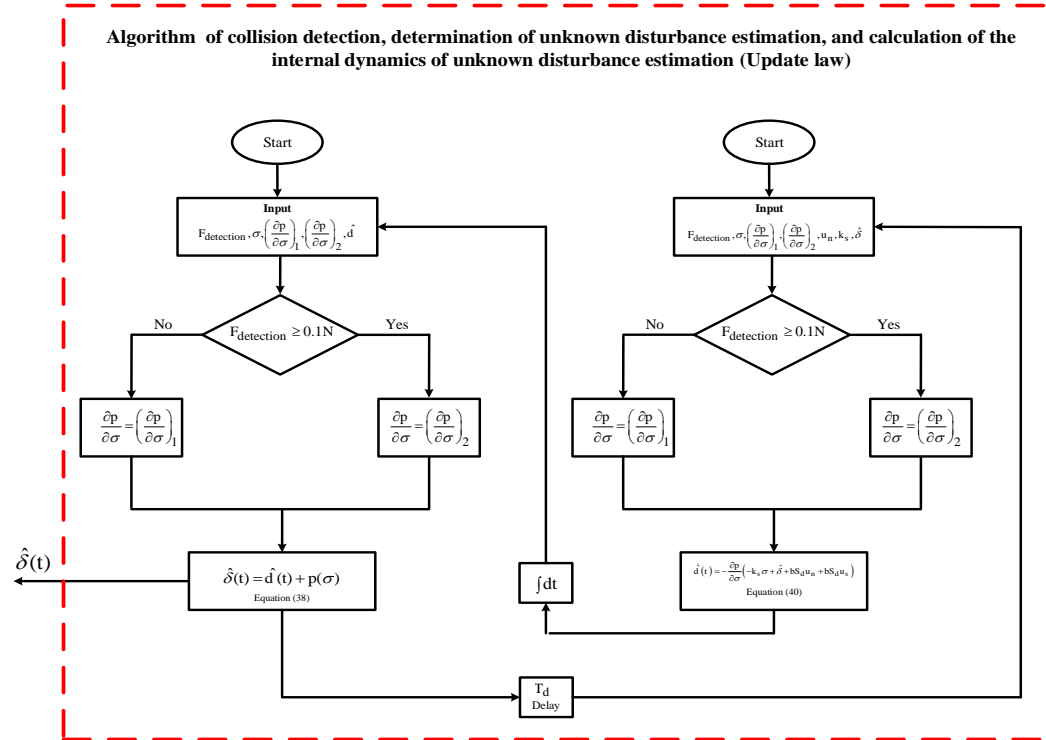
Algorithm of collision detection, determination of unknown disturbance estimation, and calculation of the internal dynamics of unknown disturbance estimation (Update law)

Start

Input
$F_{detection}, \sigma, \left(\frac{\partial p}{\partial \sigma}\right)_1, \left(\frac{\partial p}{\partial \sigma}\right)_2, \hat{d}$

No

$F_{detection} \geq 0.1N$

Yes

$\frac{\partial p}{\partial \sigma} = \left(\frac{\partial p}{\partial \sigma}\right)_1$

$\frac{\partial p}{\partial \sigma} = \left(\frac{\partial p}{\partial \sigma}\right)_2$

$\hat{\delta}(t)$

$\hat{\delta}(t) = \hat{d}(t) + p(\sigma)$
Equation (38)

$\int dt$

$T_d$
Delay

Start

Input
$F_{detection}, \sigma, \left(\frac{\partial p}{\partial \sigma}\right)_1, \left(\frac{\partial p}{\partial \sigma}\right)_2, u_n, k_s, \hat{\delta}$

No

$F_{detection} \geq 0.1N$

Yes

$\frac{\partial p}{\partial \sigma} = \left(\frac{\partial p}{\partial \sigma}\right)_1$

$\frac{\partial p}{\partial \sigma} = \left(\frac{\partial p}{\partial \sigma}\right)_2$

$\dot{\hat{d}}(t) = -\frac{\partial p}{\partial \sigma}\left(-k_s \sigma + \hat{\delta} + bS_d u_n + bS_d u_s\right)$
Equation (40)